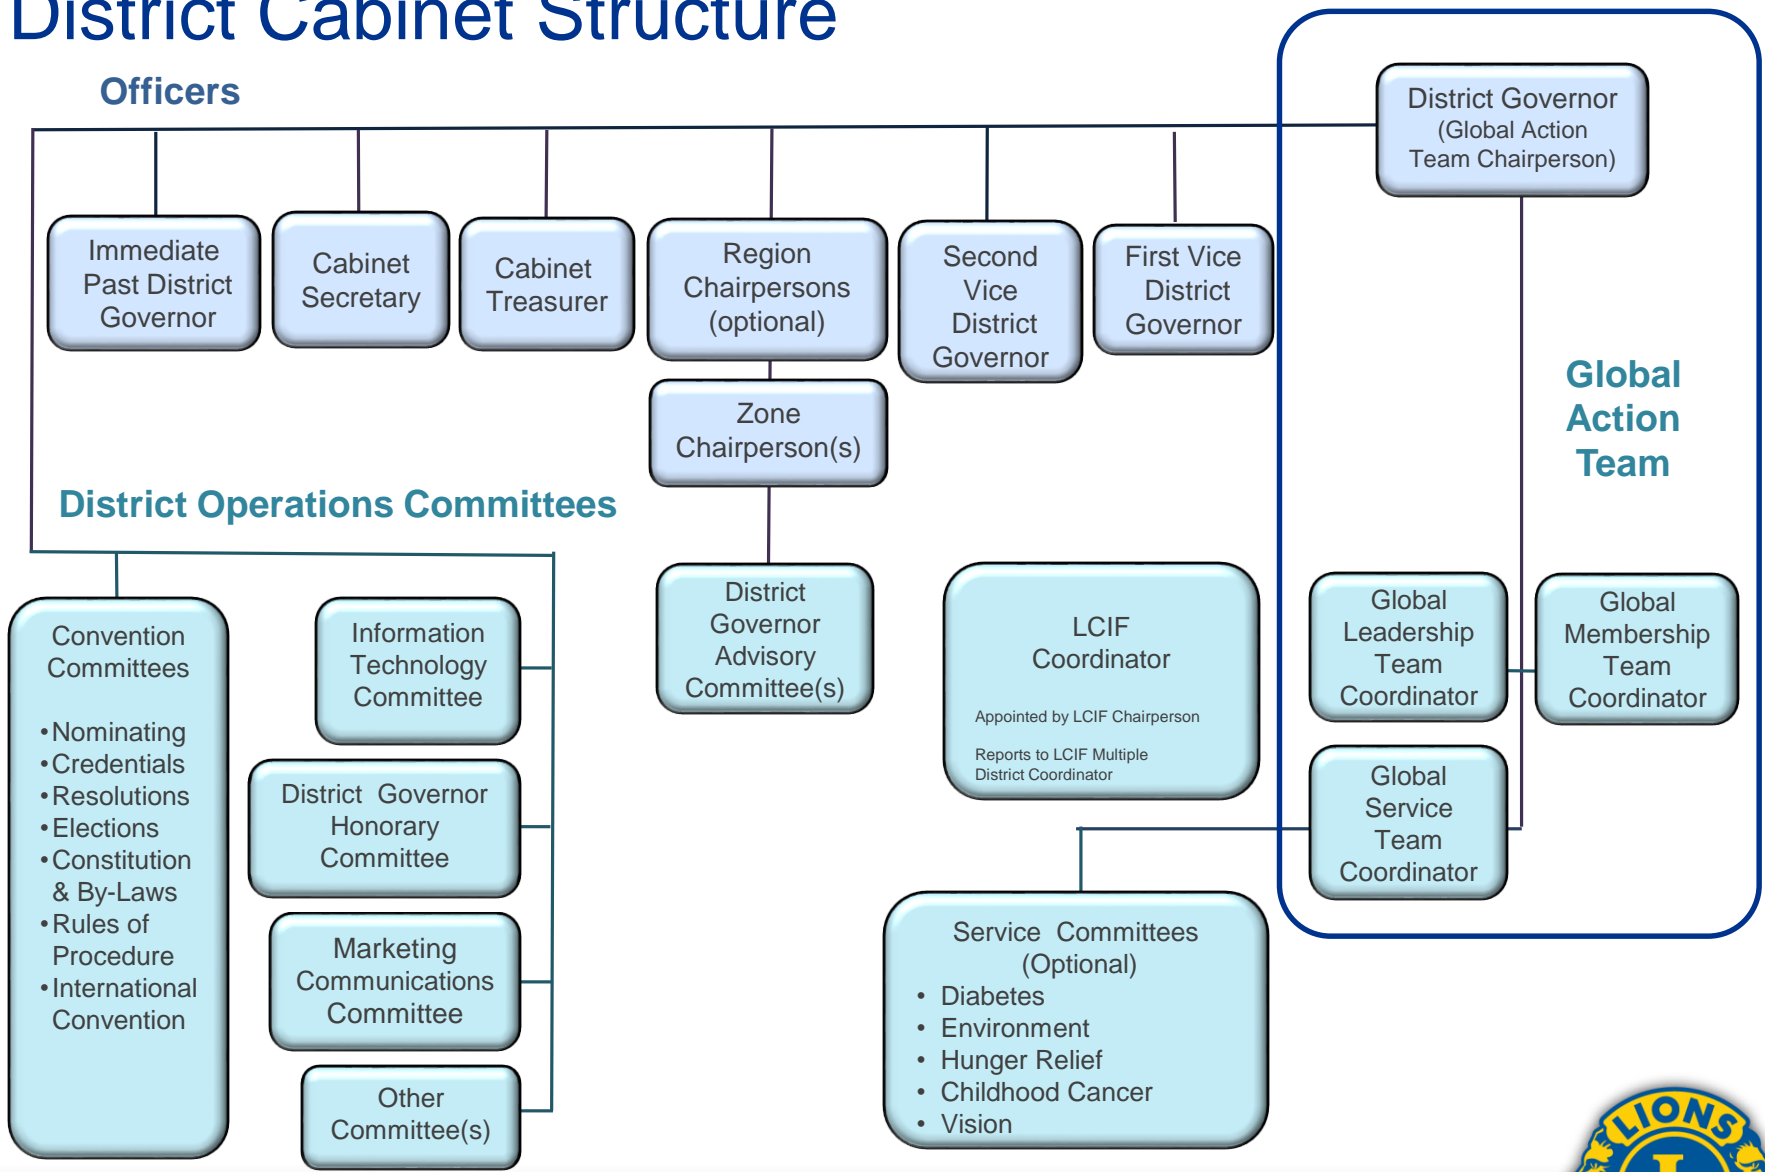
District Cabinet Structure

Officers

District Governor (Global Action Team Chairperson)

Immediate Past District Governor

Cabinet Secretary

Cabinet Treasurer

Region Chairpersons (optional)

Second Vice District Governor

First Vice District Governor

Zone Chairperson(s)

Global Action Team

District Operations Committees

Convention Committees
•Nominating
•Credentials
•Resolutions
•Elections
•Constitution & By-Laws
•Rules of Procedure
•International Convention

Information Technology Committee

District Governor Honorary Committee

Marketing Communications Committee

Other Committee(s)

District Governor Advisory Committee(s)

LCIF Coordinator

Appointed by LCIF Chairperson

Reports to LCIF Multiple District Coordinator

Global Leadership Team Coordinator

Global Membership Team Coordinator

Global Service Team Coordinator

Service Committees (Optional)
• Diabetes
• Environment
• Hunger Relief
• Childhood Cancer
• Vision

LIONS